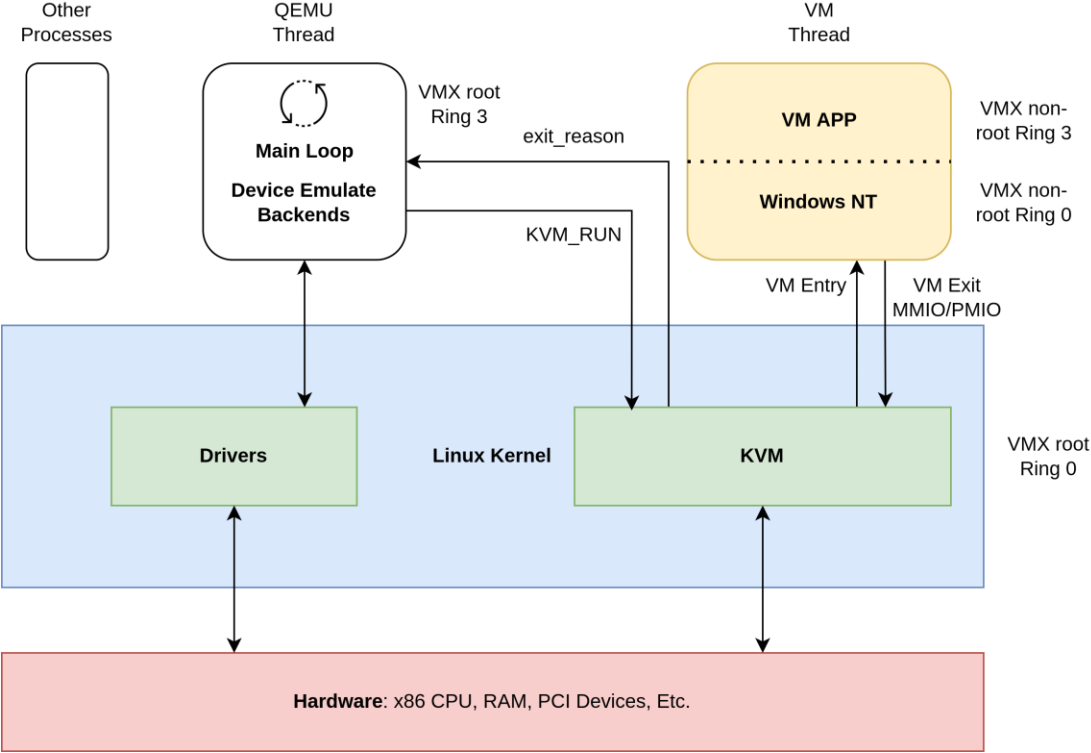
Other Processes

QEMU Thread

VM Thread

Main Loop

Device Emulate Backends

VMX root Ring 3

exit_reason

KVM_RUN

VM APP

Windows NT

VMX non-root Ring 3

VMX non-root Ring 0

VM Entry

VM Exit MMIO/PMIO

Drivers

Linux Kernel

KVM

VMX root Ring 0

**Hardware**: x86 CPU, RAM, PCI Devices, Etc.